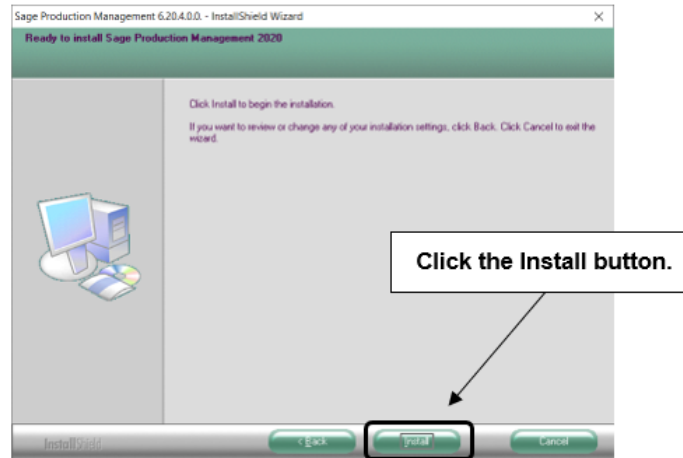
Sage Production Management 6.20.4.0.0. - InstallShield Wizard
×
Ready to install Sage Production Management 2020

Click Install to begin the installation.

If you want to review or change any of your installation settings, click Back. Click Cancel to exit the wizard.

Click the Install button.

InstallShield
< Back
Install
Cancel